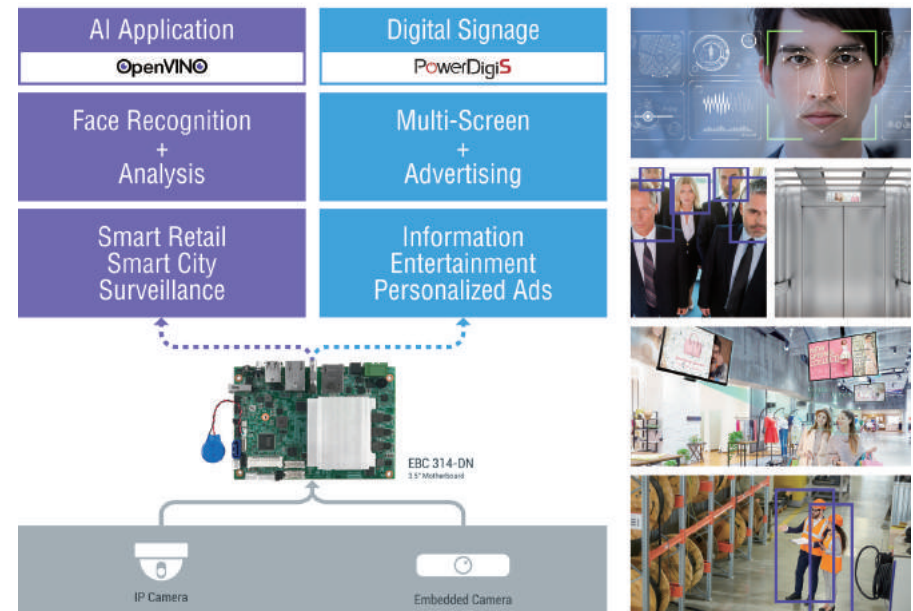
AI Application

OpenVINO

Face Recognition + Analysis

Smart Retail
Smart City
Surveillance

Digital Signage

PowerDigiS

Multi-Screen + Advertising

Information
Entertainment
Personalized Ads

EBC 314-DN
3.5" Motherboard

IP Camera

Embedded Camera